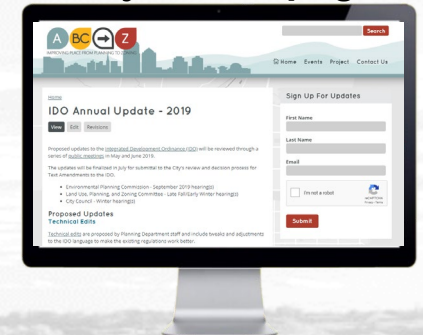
A BC Z
IMPROVING PLACE FROM PLANNING TO ZONING

Search

Home Events Project Contact Us

Home

IDO Annual Update - 2019

View Edit Revisions

Proposed updates to the Integrated Development Ordinance (IDO) will be reviewed through a series of public meetings in May and June 2019.

The updates will be finalized in July for submittal to the City's review and decision process for Text Amendments to the IDO.

- Environmental Planning Commission - September 2019 hearing(s)
- Land Use, Planning, and Zoning Committee - Late Fall/Early Winter hearing(s)
- City Council - Winter hearing(s)

Proposed Updates
Technical Edits

Technical edits are proposed by Planning Department staff and include tweaks and adjustments to the IDO language to make the existing regulations work better.

Sign Up For Updates

First Name

Last Name

Email

I'm not a robot

reCAPTCHA
Privacy - Terms

Submit